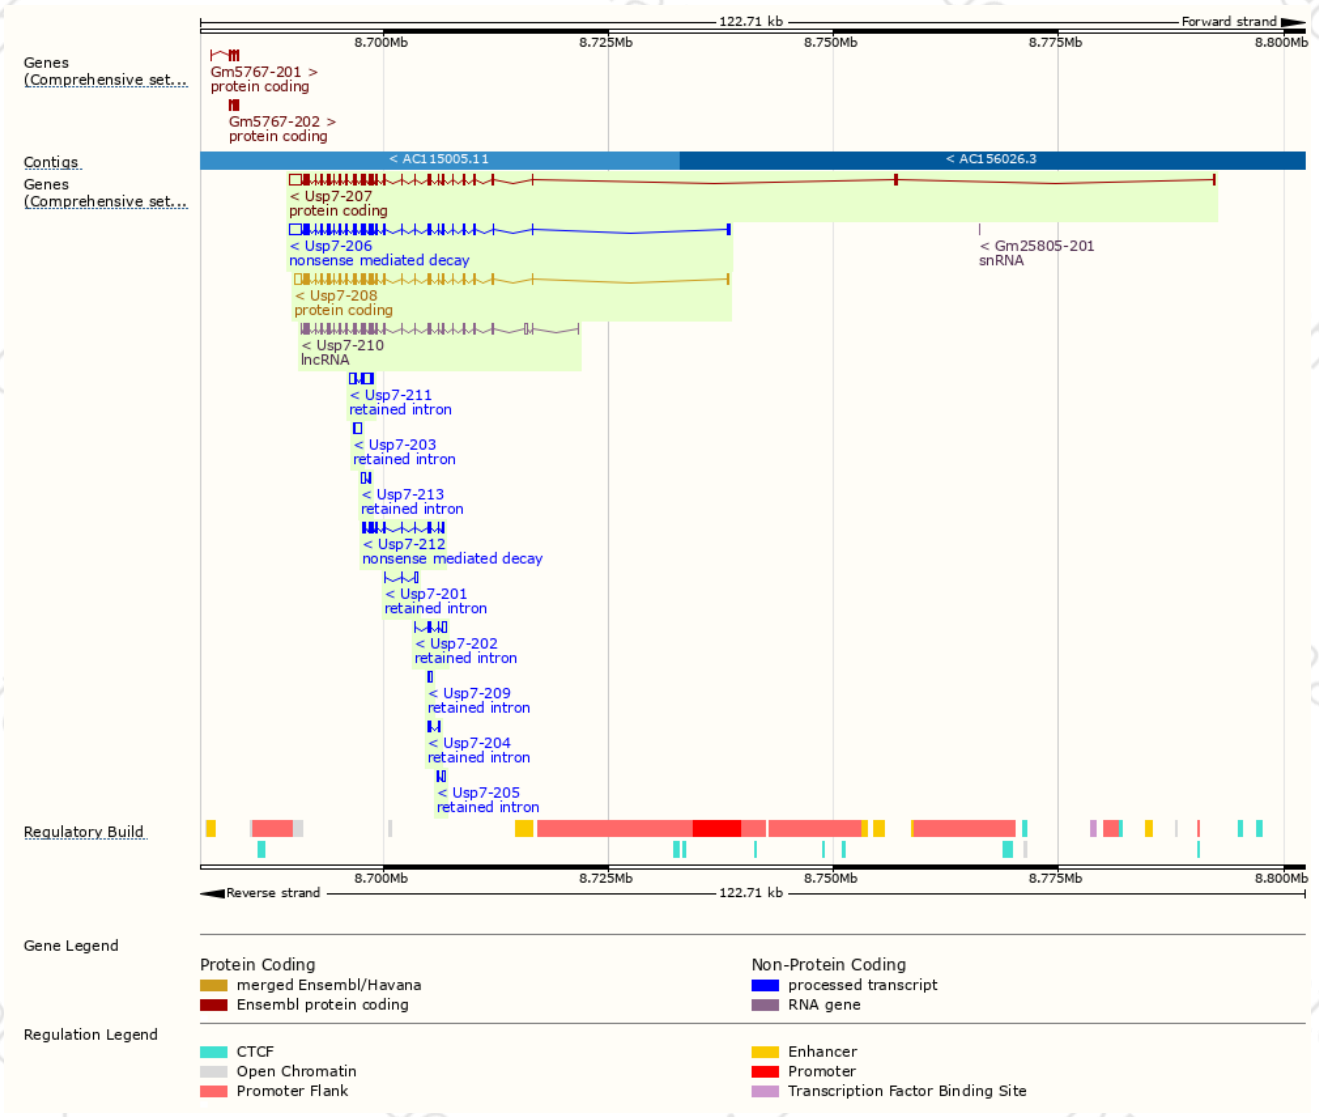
122.71 kb
Forward strand

8.700Mb 8.725Mb 8.750Mb 8.775Mb 8.800Mb

Genes (Comprehensive set...

Gm5767-201 >
protein coding

Gm5767-202 >
protein coding

Contigs

< AC115005.11

< AC156026.3

Genes (Comprehensive set...

< Usp7-207
protein coding

< Usp7-206
nonsense mediated decay

< Gm25805-201
snRNA

< Usp7-208
protein coding

< Usp7-210
lncRNA

< Usp7-211
retained intron

< Usp7-203
retained intron

< Usp7-213
retained intron

< Usp7-212
nonsense mediated decay

< Usp7-201
retained intron

< Usp7-202
retained intron

< Usp7-209
retained intron

< Usp7-204
retained intron

< Usp7-205
retained intron

Regulatory Build

8.700Mb 8.725Mb 8.750Mb 8.775Mb 8.800Mb

Reverse strand
122.71 kb

Gene Legend

Protein Coding
merged Ensembl/Havana
Ensembl protein coding

Non-Protein Coding
processed transcript
RNA gene

Regulation Legend

CTCF
Open Chromatin
Promoter Flank

Enhancer
Promoter
Transcription Factor Binding Site